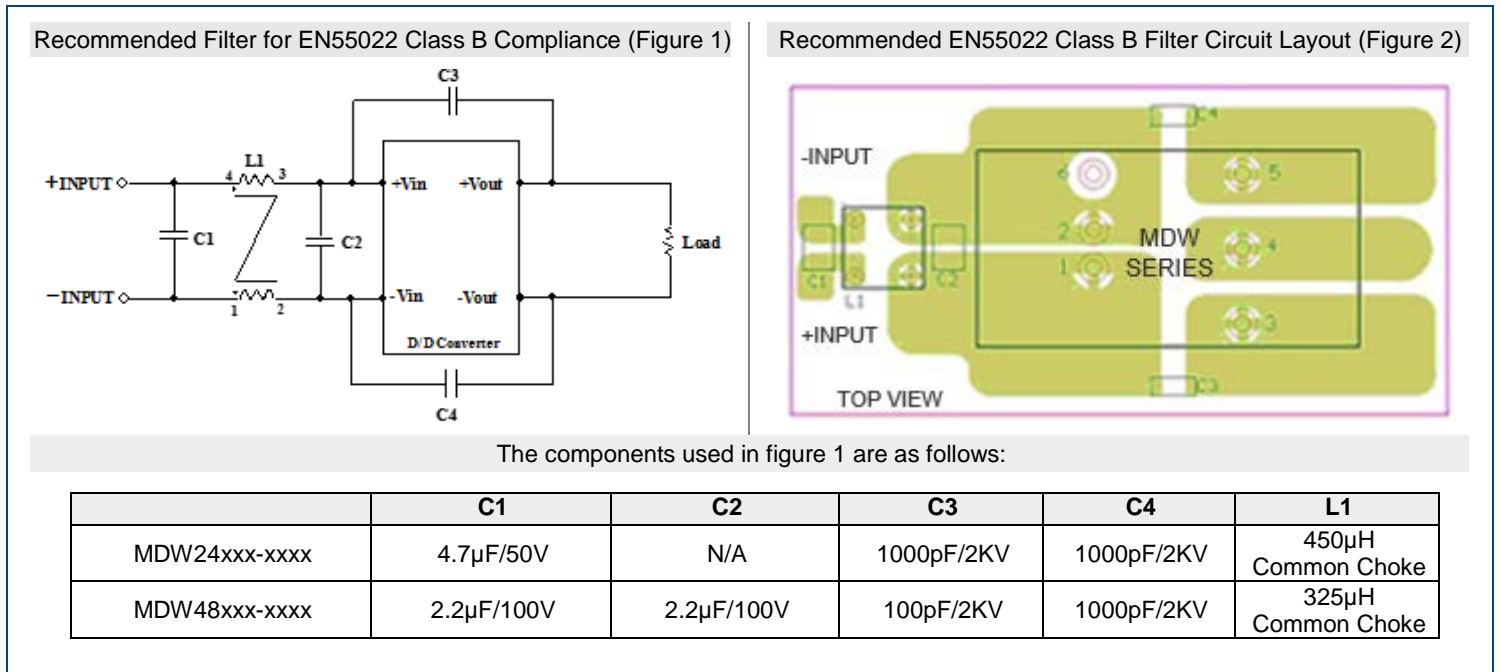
Recommended Filter for EN55022 Class B Compliance (Figure 1)

C3

+INPUT

L1

4 3

C1

C2

+Vin

+Vout

Load

−INPUT

1 2

-Vin

-Vout

D/D Converter

C4

Recommended EN55022 Class B Filter Circuit Layout (Figure 2)

C4

-INPUT

6

5

2

MDW

4

1

SERIES

C1

L1

C2

+INPUT

3

C3

TOP VIEW

The components used in figure 1 are as follows:

| | C1 | C2 | C3 | C4 | L1 |
|---|---|---|---|---|---|
| MDW24xxx-xxxx | 4.7μF/50V | N/A | 1000pF/2KV | 1000pF/2KV | 450μH Common Choke |
| MDW48xxx-xxxx | 2.2μF/100V | 2.2μF/100V | 100pF/2KV | 1000pF/2KV | 325μH Common Choke |